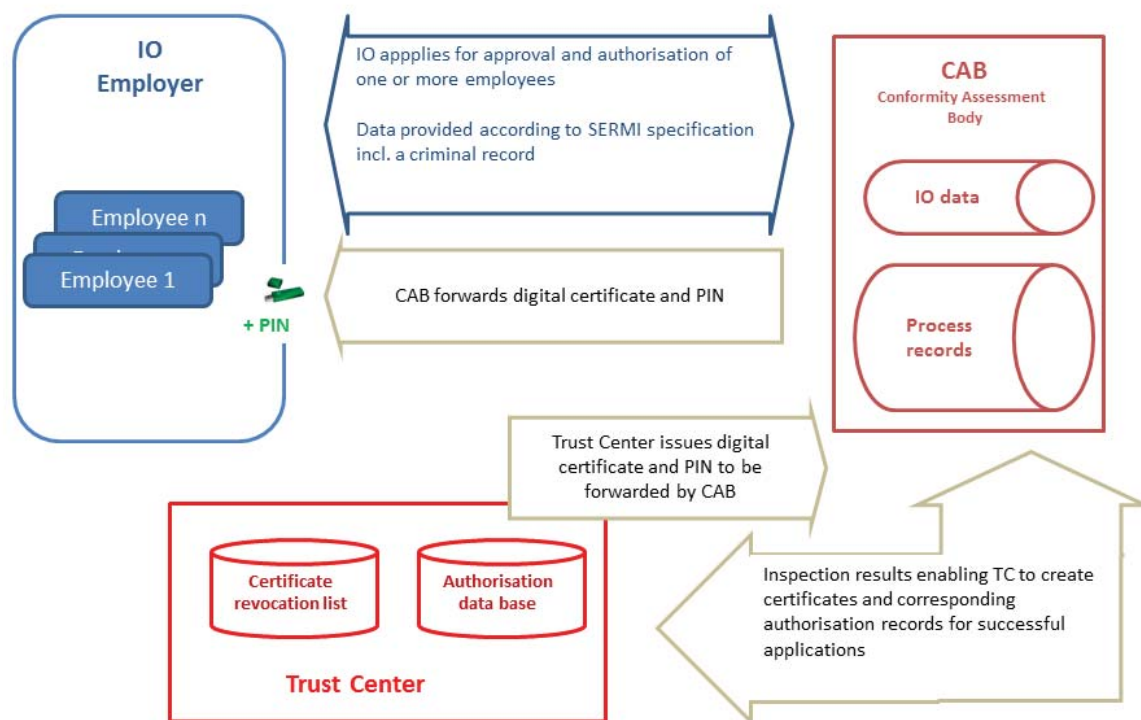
IO
Employer

Employee n

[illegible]

Employee 1

+ PIN

IO appplies for approval and authorisation of one or more employees

Data provided according to SERMI specification incl. a criminal record

CAB forwards digital certificate and PIN

CAB
Conformity Assessment Body

IO data

Process records

Trust Center issues digital certificate and PIN to be forwarded by CAB

Certificate revocation list

Authorisation data base

Trust Center

Inspection results enabling TC to create certificates and corresponding authorisation records for successful applications